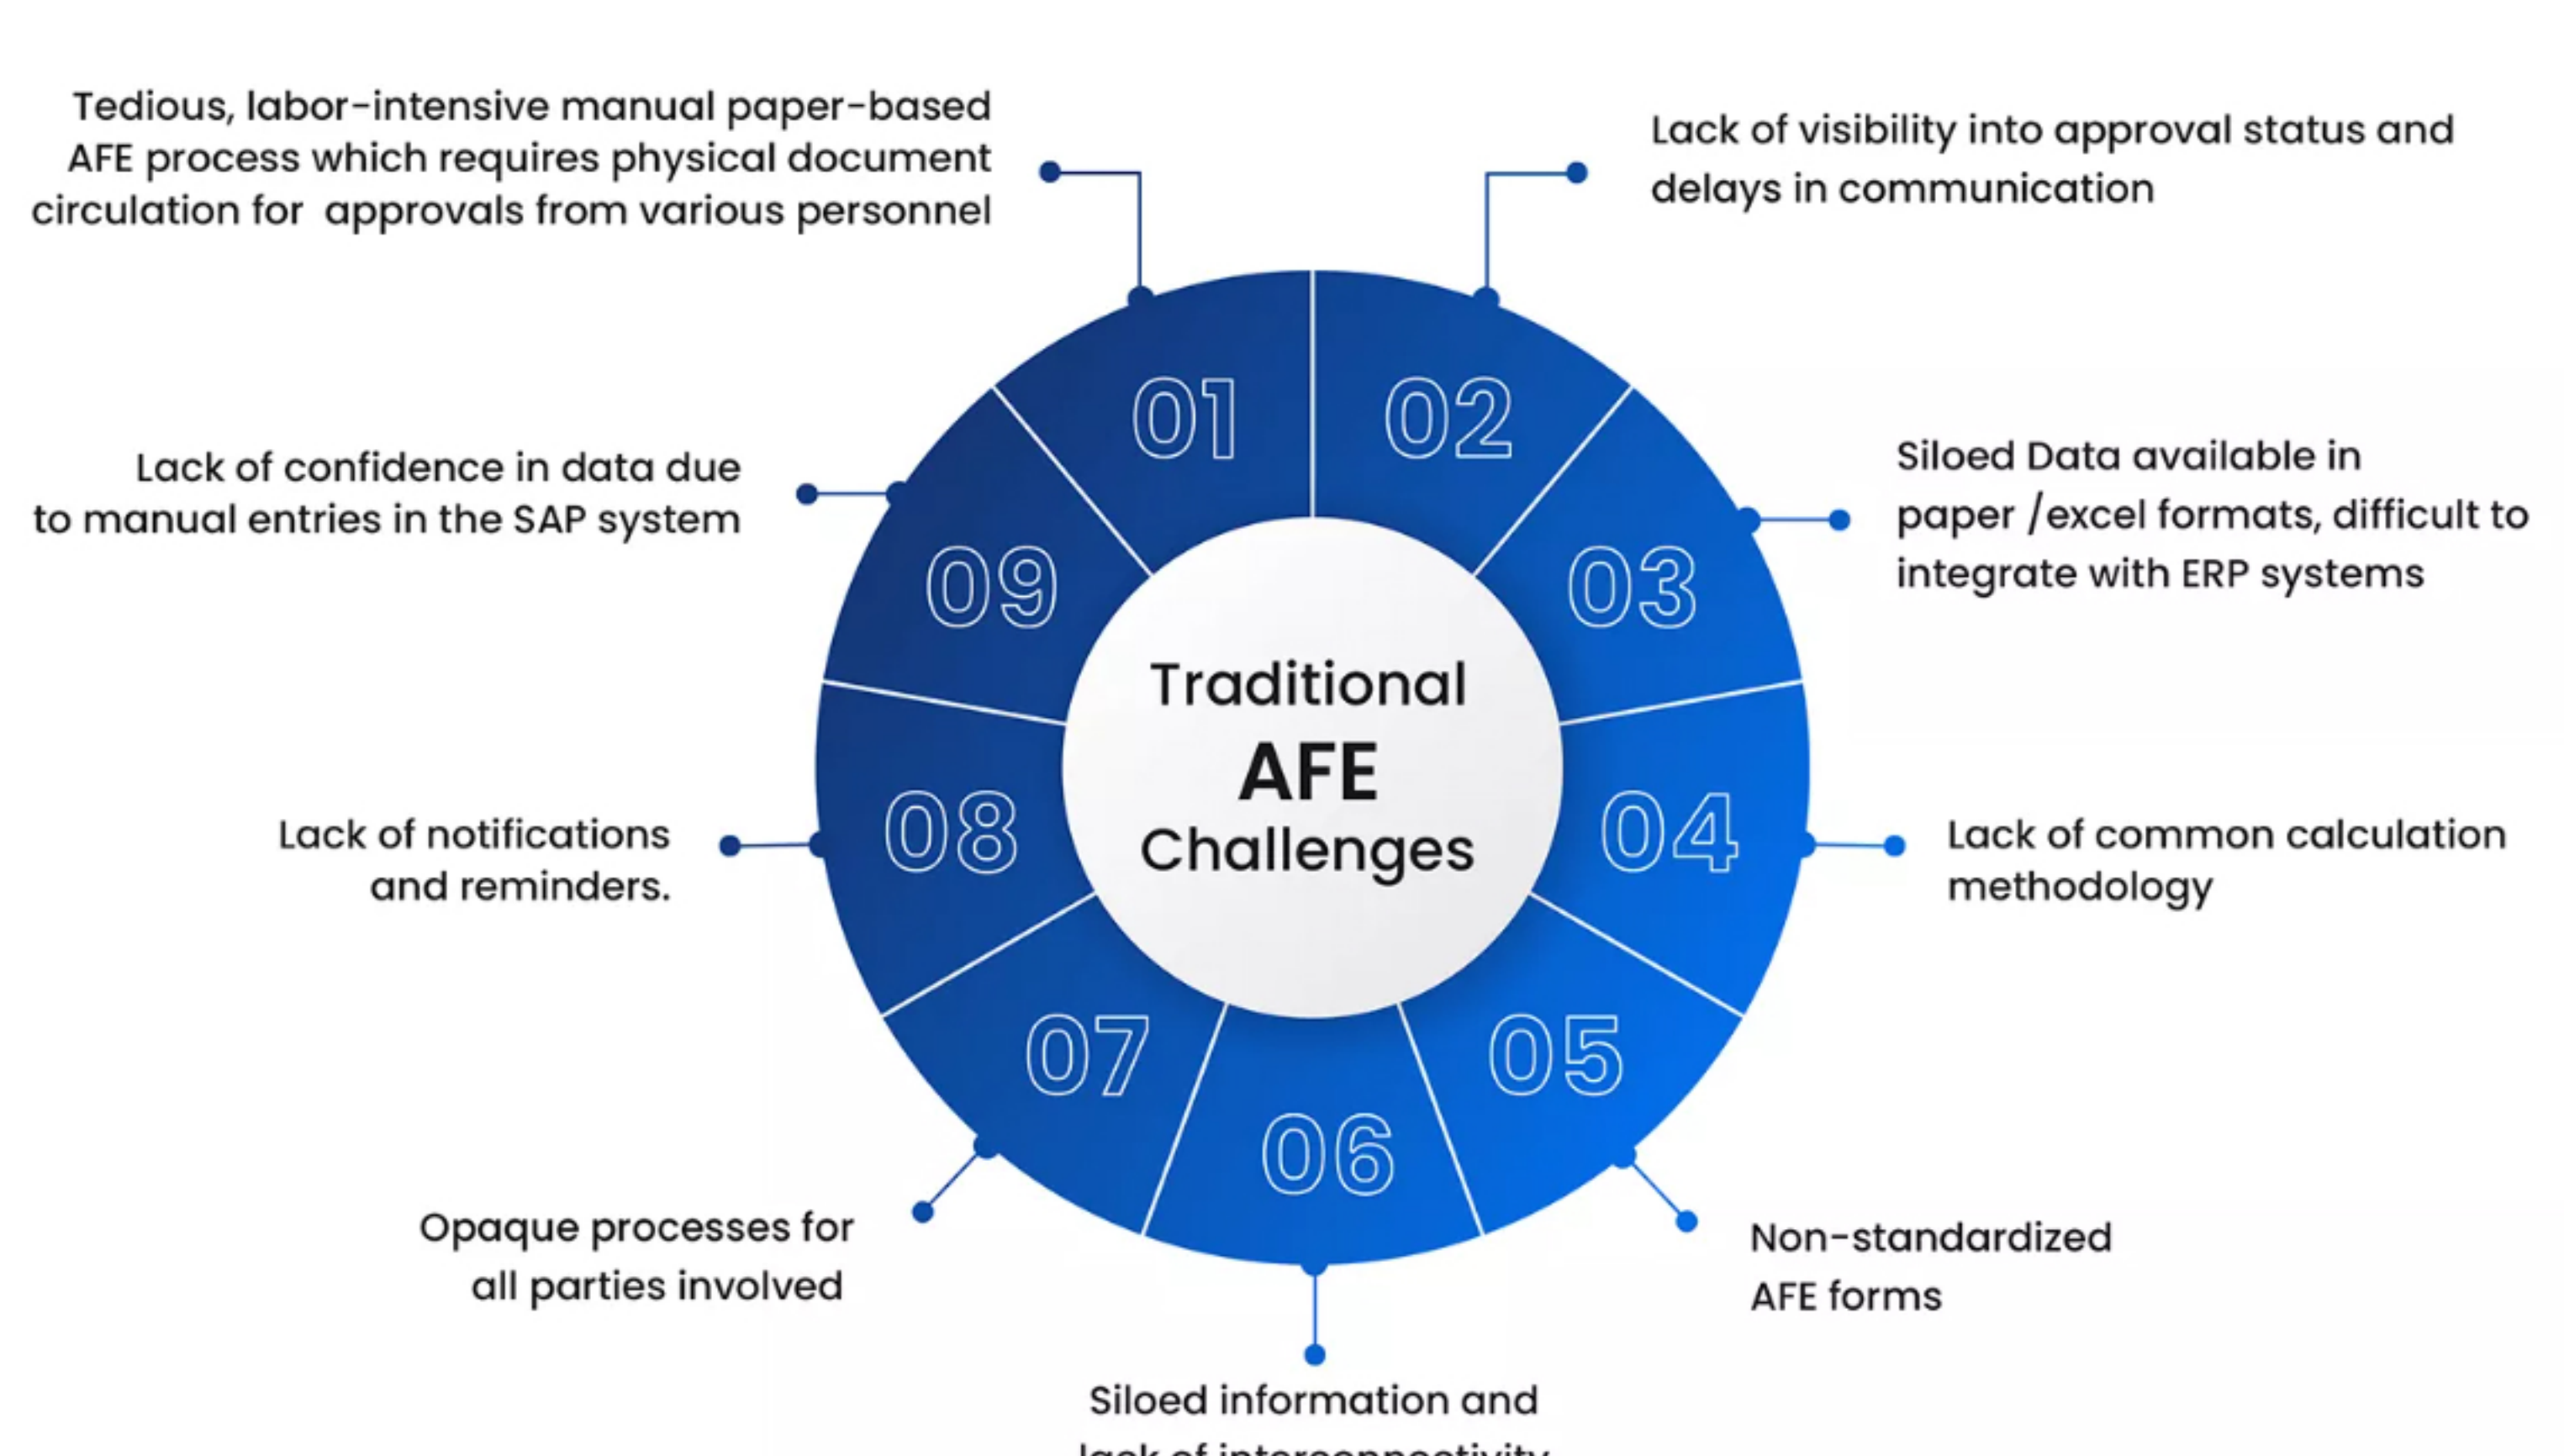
Traditional AFE Challenges

01
Tedious, labor-intensive manual paper-based AFE process which requires physical document circulation for approvals from various personnel

02
Lack of visibility into approval status and delays in communication

03
Siloed Data available in paper /excel formats, difficult to integrate with ERP systems

04
Lack of common calculation methodology

05
Non-standardized AFE forms

06
Siloed information and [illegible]

07
Opaque processes for all parties involved

08
Lack of notifications and reminders.

09
Lack of confidence in data due to manual entries in the SAP system